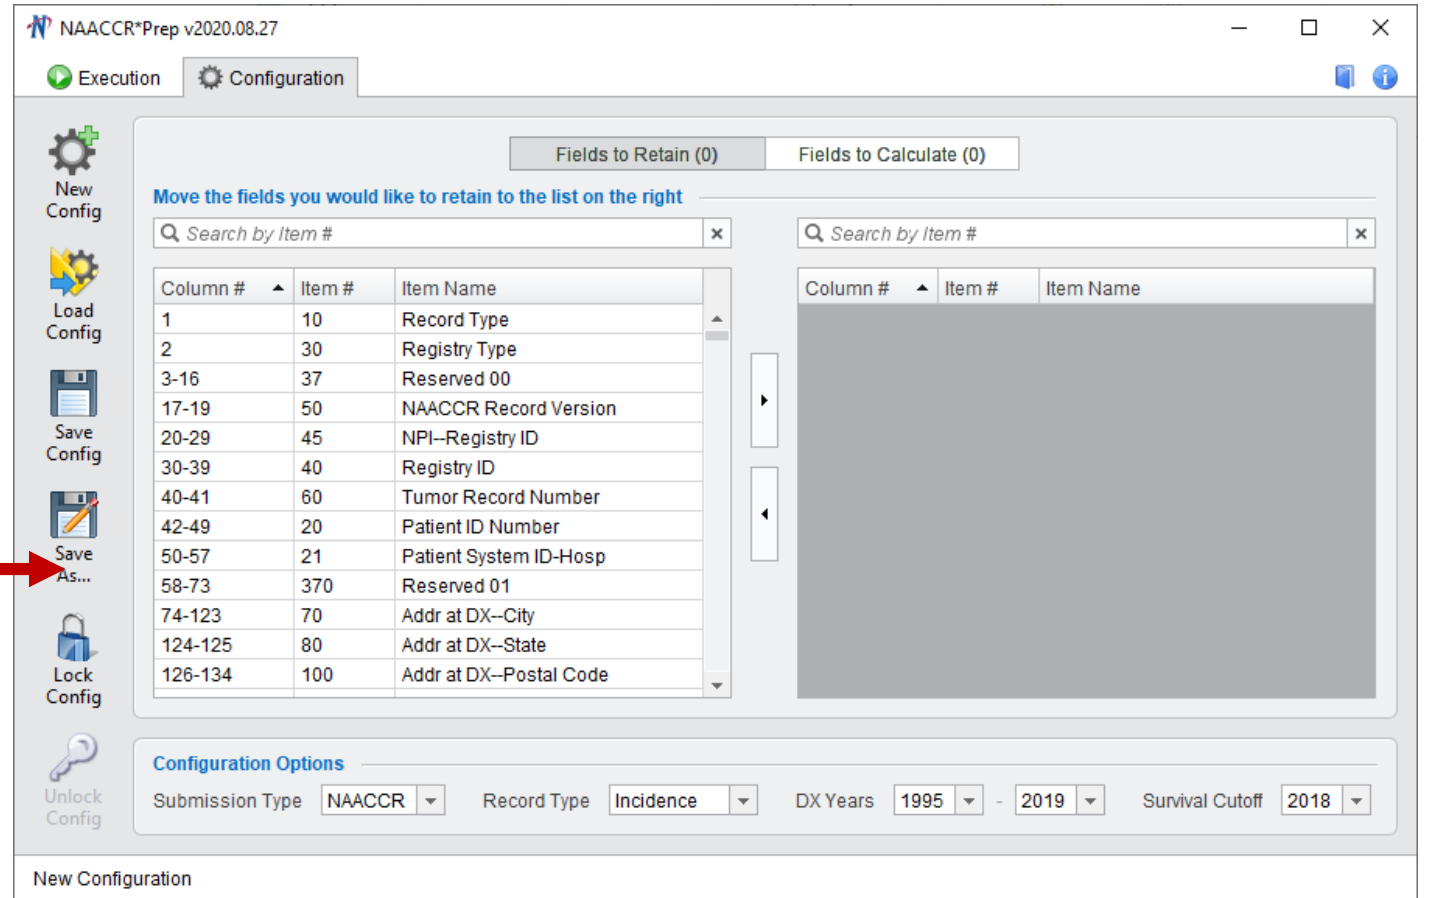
NAACCR*Prep v2020.08.27

Execution
Configuration

New Config
Load Config
Save Config
Save As...
Lock Config
Unlock Config

Fields to Retain (0)
Fields to Calculate (0)

Move the fields you would like to retain to the list on the right

Search by Item #
Search by Item #

| Column # | Item # | Item Name |
|---|---|---|
| 1 | 10 | Record Type |
| 2 | 30 | Registry Type |
| 3-16 | 37 | Reserved 00 |
| 17-19 | 50 | NAACCR Record Version |
| 20-29 | 45 | NPI--Registry ID |
| 30-39 | 40 | Registry ID |
| 40-41 | 60 | Tumor Record Number |
| 42-49 | 20 | Patient ID Number |
| 50-57 | 21 | Patient System ID-Hosp |
| 58-73 | 370 | Reserved 01 |
| 74-123 | 70 | Addr at DX--City |
| 124-125 | 80 | Addr at DX--State |
| 126-134 | 100 | Addr at DX--Postal Code |

| Column # | Item # | Item Name |
|---|---|---|

Configuration Options
Submission Type NAACCR
Record Type Incidence
DX Years 1995 - 2019
Survival Cutoff 2018

New Configuration